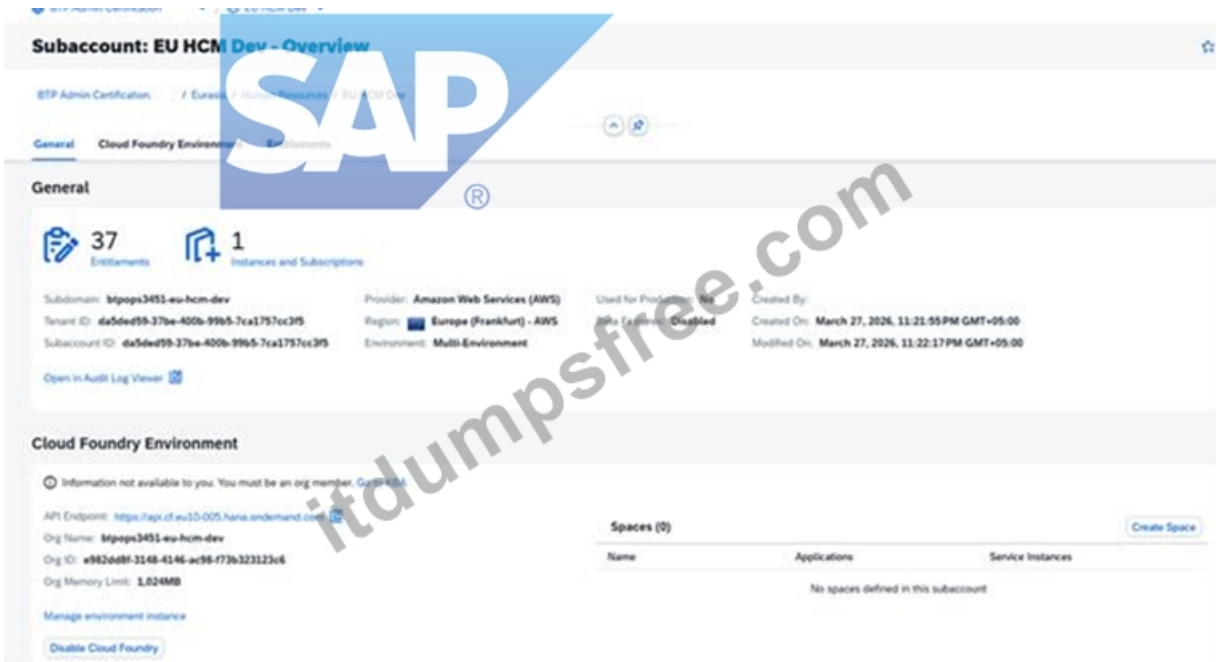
Subaccount: EU HCM Dev - Overview

BTP Admin Certification / Eurasia / Human Resources / EU HCM Dev

General Cloud Foundry Environment Entitlements

SAP ®

itdumpsfree.com

General

37 Entitlements

1 Instances and Subscriptions

Subdomain: btpops3451-eu-hcm-dev
Tenant ID: da5ded59-37be-400b-99b5-7ca1757cc3f5
Subaccount ID: da5ded59-37be-400b-99b5-7ca1757cc3f5

Provider: Amazon Web Services (AWS)
Region: Europe (Frankfurt) - AWS
Environment: Multi-Environment

Used for Production: No
Beta Features: Disabled

Created By:
Created On: March 27, 2026, 11:21:55PM GMT+05:00
Modified On: March 27, 2026, 11:22:17PM GMT+05:00

Open in Audit Log Viewer

Cloud Foundry Environment

Information not available to you. You must be an org member. Go to KBA

API Endpoint: https://api.cf.eu10-005.hana.ondemand.com
Org Name: btpops3451-eu-hcm-dev
Org ID: e982dd8f-3148-4146-ac98-f73b323123c6
Org Memory Limit: 1,024MB

Manage environment instance

Disable Cloud Foundry

Spaces (0)

Create Space

| Name | Applications | Service Instances |
|---|---|---|
| No spaces defined in this subaccount | | |